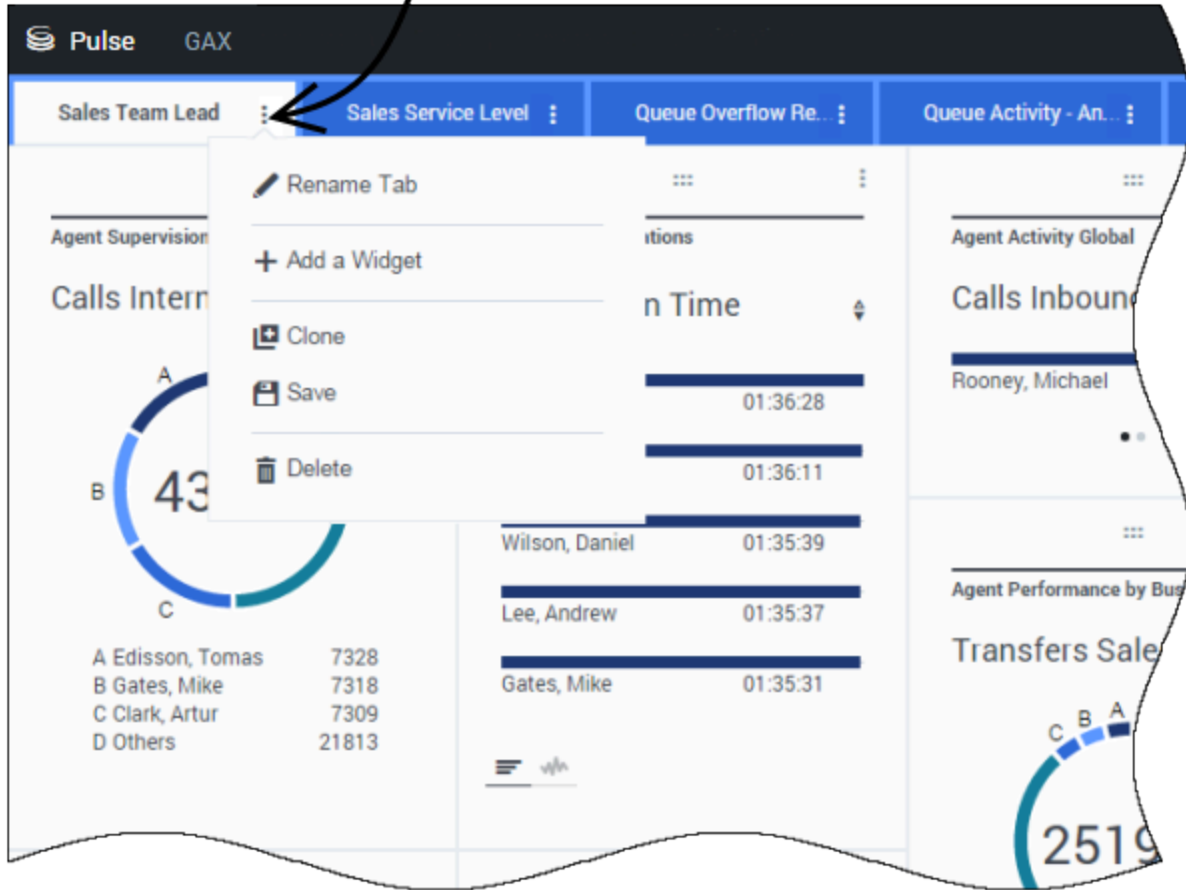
Pulse GAX

Sales Team Lead
Sales Service Level
Queue Overflow Re...
Queue Activity - An...

Rename Tab
Add a Widget
Clone
Save
Delete

Agent Supervision
Calls Intern
A
B
C
43
A Edisson, Tomas 7328
B Gates, Mike 7318
C Clark, Artur 7309
D Others 21813

ations
n Time
01:36:28
01:36:11
Wilson, Daniel 01:35:39
Lee, Andrew 01:35:37
Gates, Mike 01:35:31

Agent Activity Global
Calls Inbound
Rooney, Michael

Agent Performance by Bus
Transfers Sale
C B A
2519